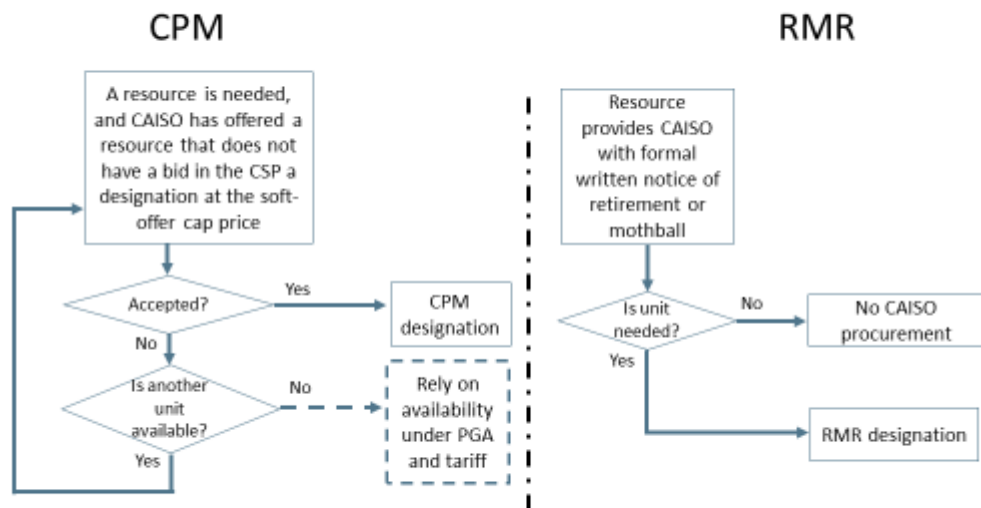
CPM

A resource is needed, and CAISO has offered a resource that does not have a bid in the CSP a designation at the soft-offer cap price

Accepted?

Yes

CPM designation

No

Is another unit available?

No

Rely on availability under PGA and tariff

Yes

RMR

Resource provides CAISO with formal written notice of retirement or mothball

Is unit needed?

No

No CAISO procurement

Yes

RMR designation